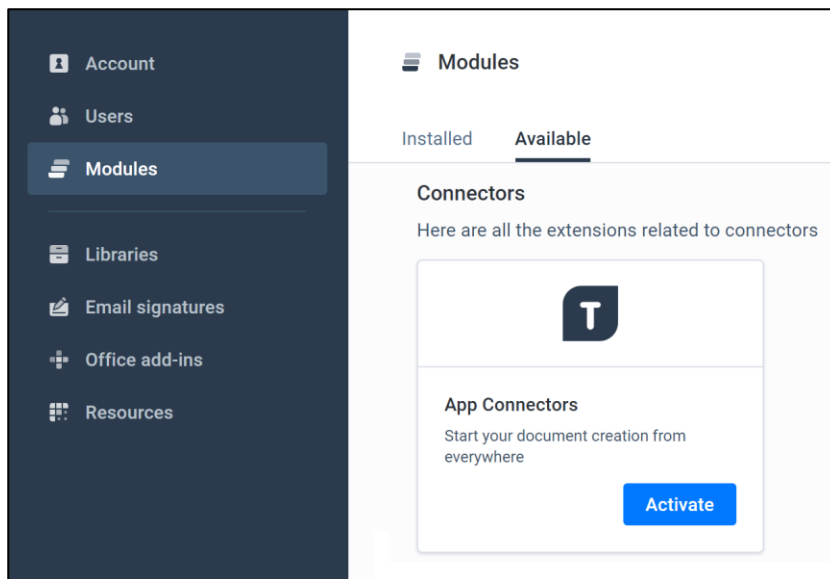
Account
Users
Modules
Libraries
Email signatures
Office add-ins
Resources

Modules

Installed Available

Connectors

Here are all the extensions related to connectors

T

App Connectors

Start your document creation from everywhere

Activate